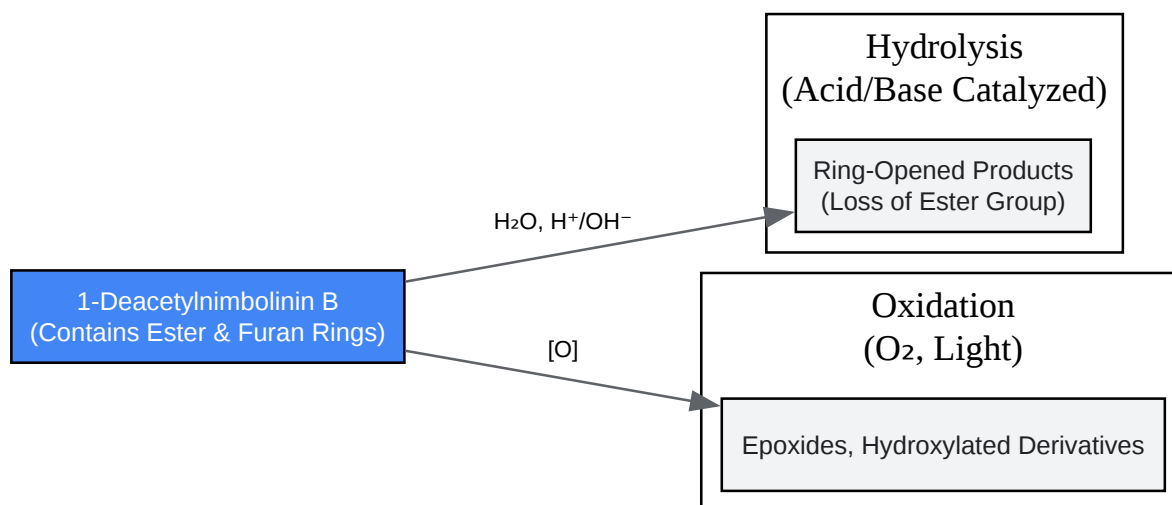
Hydrolysis
(Acid/Base Catalyzed)

Ring-Opened Products
(Loss of Ester Group)

$H_2O$, $H^+/OH^-$

1-Deacetylnimbolinin B
(Contains Ester & Furan Rings)

[O]

Oxidation
($O_2$, Light)

Epoxides, Hydroxylated Derivatives